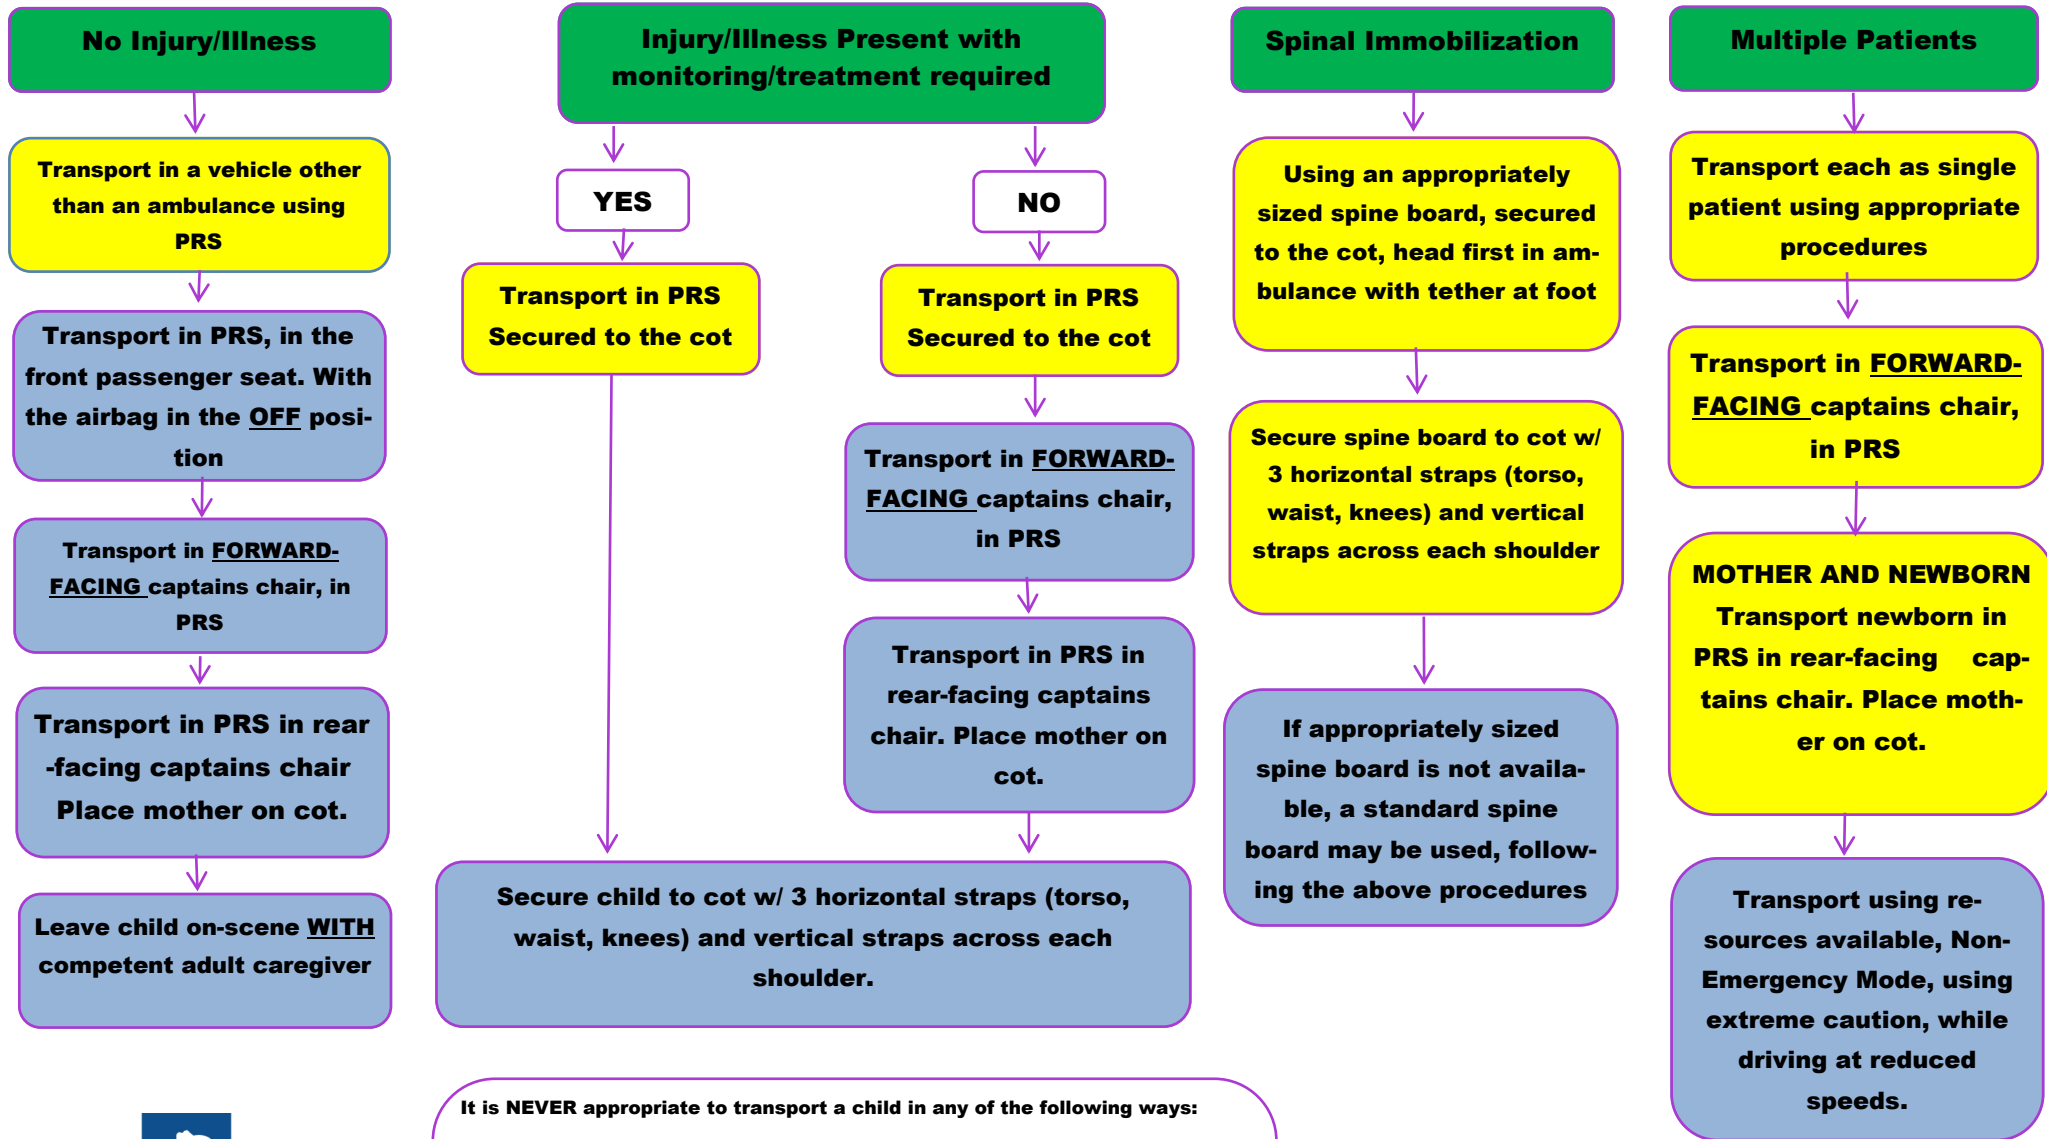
No Injury/Illness

Transport in a vehicle other than an ambulance using PRS

Transport in PRS, in the front passenger seat. With the airbag in the OFF position

Transport in FORWARD-FACING captains chair, in PRS

Transport in PRS in rear -facing captains chair Place mother on cot.

Leave child on-scene WITH competent adult caregiver

Injury/Illness Present with monitoring/treatment required

YES

Transport in PRS Secured to the cot

NO

Transport in PRS Secured to the cot

Transport in FORWARD-FACING captains chair, in PRS

Transport in PRS in rear-facing captains chair. Place mother on cot.

Secure child to cot w/ 3 horizontal straps (torso, waist, knees) and vertical straps across each shoulder.

Spinal Immobilization

Using an appropriately sized spine board, secured to the cot, head first in ambulance with tether at foot

Secure spine board to cot w/ 3 horizontal straps (torso, waist, knees) and vertical straps across each shoulder

If appropriately sized spine board is not available, a standard spine board may be used, following the above procedures

Multiple Patients

Transport each as single patient using appropriate procedures

Transport in FORWARD-FACING captains chair, in PRS

MOTHER AND NEWBORN Transport newborn in PRS in rear-facing captains chair. Place mother on cot.

Transport using resources available, Non-Emergency Mode, using extreme caution, while driving at reduced speeds.

It is NEVER appropriate to transport a child in any of the following ways: